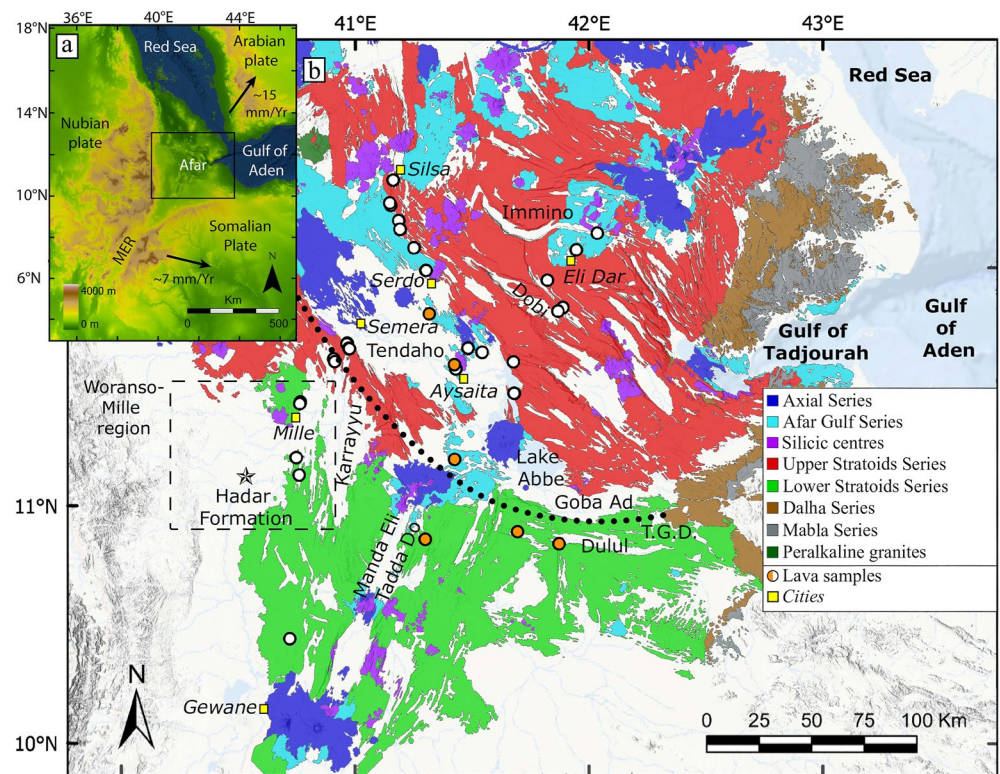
36°E 40°E 44°E

18°N
14°N
10°N
6°N

a

Red Sea

Arabian plate

~15 mm/Yr

Nubian plate

Afar

Gulf of Aden

Somalian Plate

MER

~7 mm/Yr

4000 m
0 m

Km
0 500

N

b

41°E 42°E 43°E

Red Sea

Silsa

Immino

Eli Dar

Serdo

Dobi

Semera

Tendaho

Aysaita

Gulf of Tadjourah

Gulf of Aden

Woranso-Mille region

Mille

Karrayyu

Hadar Formation

Lake Abbe

Goba Ad

T.G.D.

Dulul

Manda Eli

Tadda Do

11°N

Gewane

10°N

N

Axial Series
Afar Gulf Series
Silicic centres
Upper Stratoids Series
Lower Stratoids Series
Dalha Series
Mabla Series
Peralkaline granites
Lava samples
Cities

0 25 50 75 100 Km